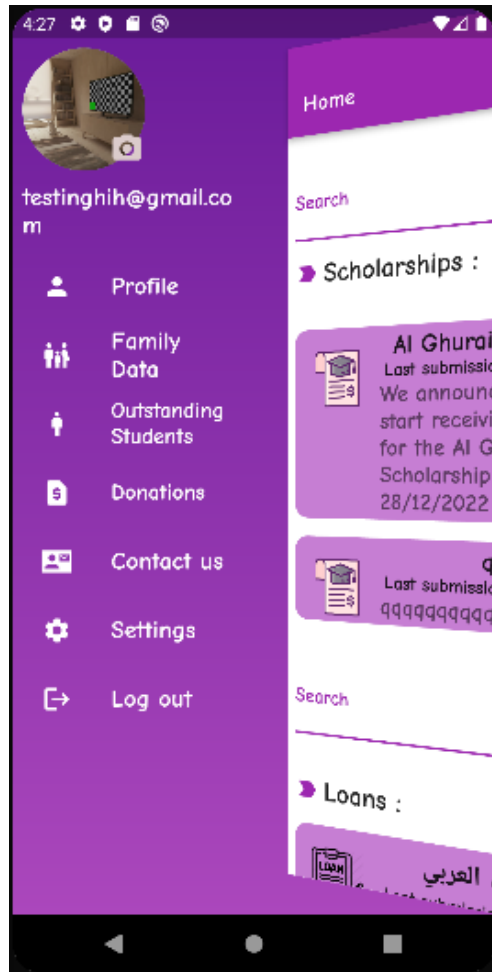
4:27

testinghih@gmail.com

Profile

Family Data

Outstanding Students

Donations

Contact us

Settings

Log out

Home

Search

Scholarships :

Al Ghurai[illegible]
Last submissi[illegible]
We announc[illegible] start receivi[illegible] for the Al G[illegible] Scholarship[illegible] 28/12/2022

Q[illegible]
Last submissio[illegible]
qqqqqqqqqq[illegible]

Search

Loans :

LOAN
العربي
Last submissi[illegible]